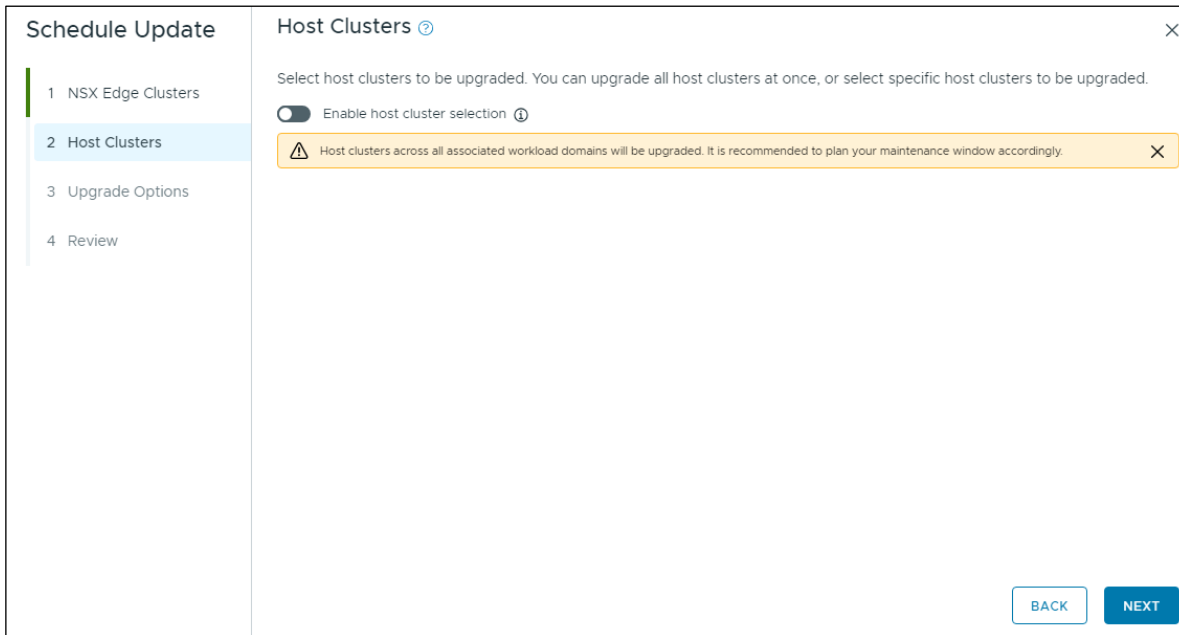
Schedule Update

1 NSX Edge Clusters

2 Host Clusters

3 Upgrade Options

4 Review

Host Clusters

Select host clusters to be upgraded. You can upgrade all host clusters at once, or select specific host clusters to be upgraded.

Enable host cluster selection

Host clusters across all associated workload domains will be upgraded. It is recommended to plan your maintenance window accordingly.

BACK

NEXT